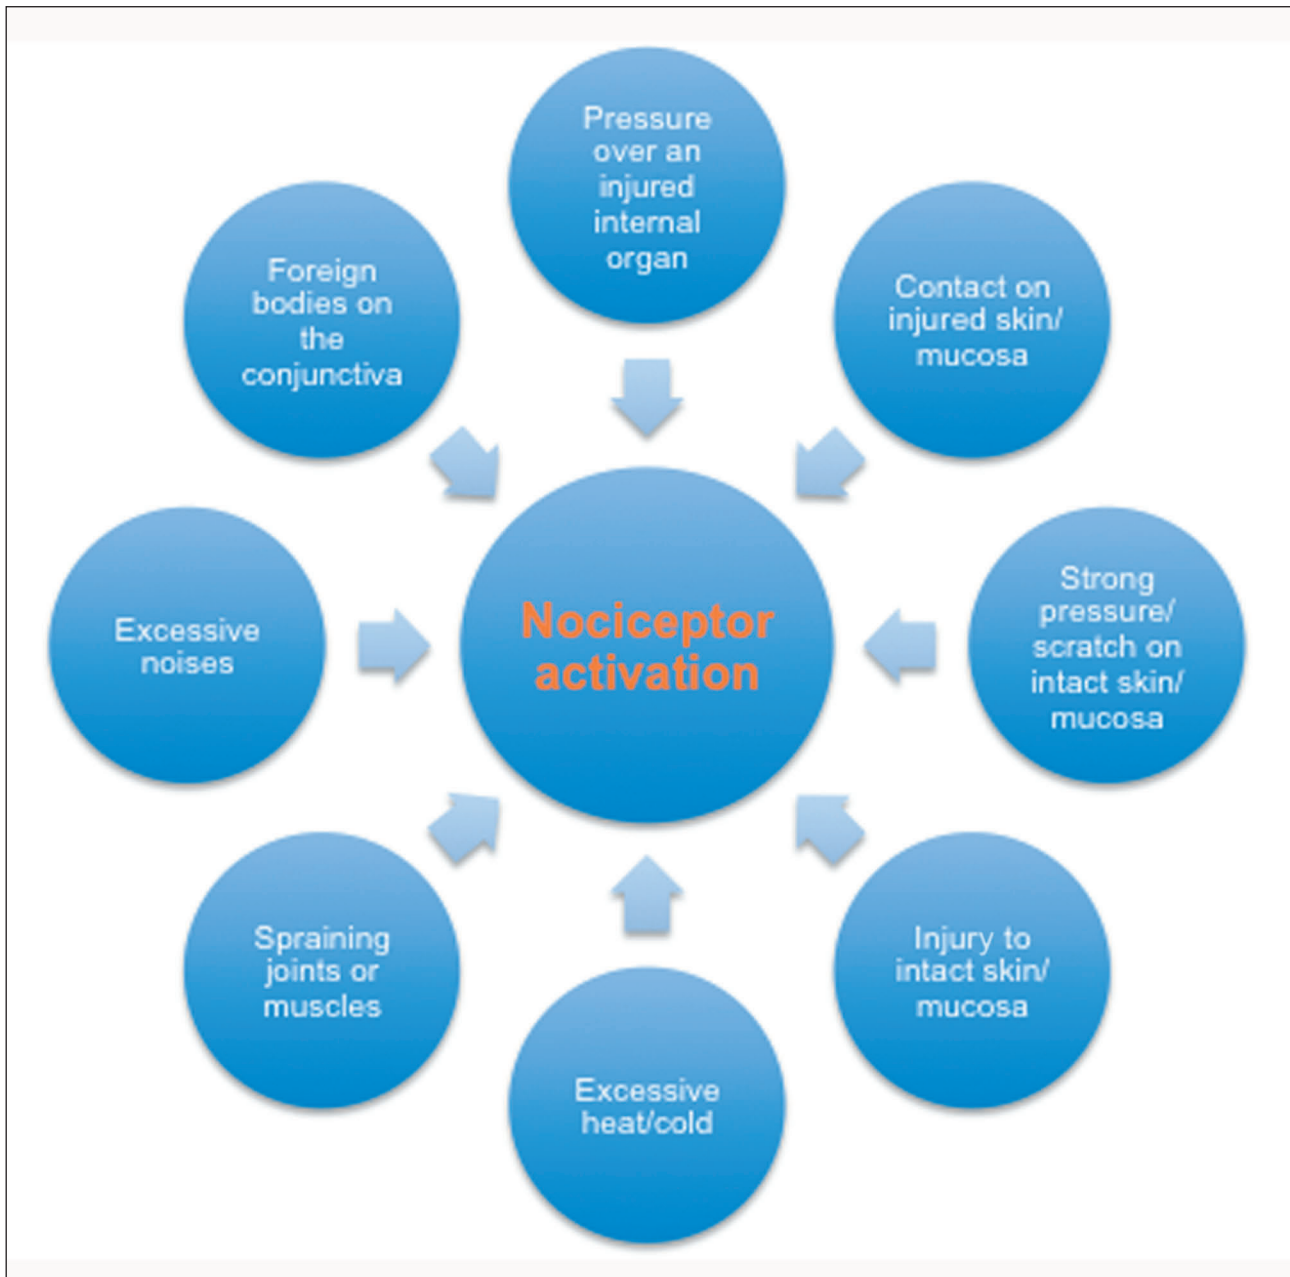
Pressure over an injured internal organ

Foreign bodies on the conjunctiva

Contact on injured skin/ mucosa

Excessive noises

Nociceptor activation

Strong pressure/ scratch on intact skin/ mucosa

Spraining joints or muscles

Injury to intact skin/ mucosa

Excessive heat/cold